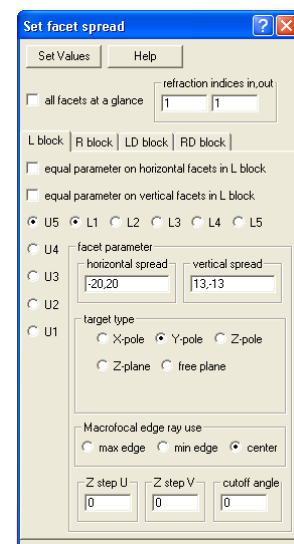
Set facet spread

Set Values
Help

all facets at a glance

refraction indices in,out
1
1

L block
R block
LD block
RD block

equal parameter on horizontal facets in L block

equal parameter on vertical facets in L block

U5
L1
L2
L3
L4
L5

U4
U3
U2
U1

facet parameter
horizontal spread
-20,20
vertical spread
13,-13

target type
X-pole
Y-pole
Z-pole
Z-plane
free plane

Macrofocal edge ray use
max edge
min edge
center

Z step U
0
Z step V
0
cutoff angle
0